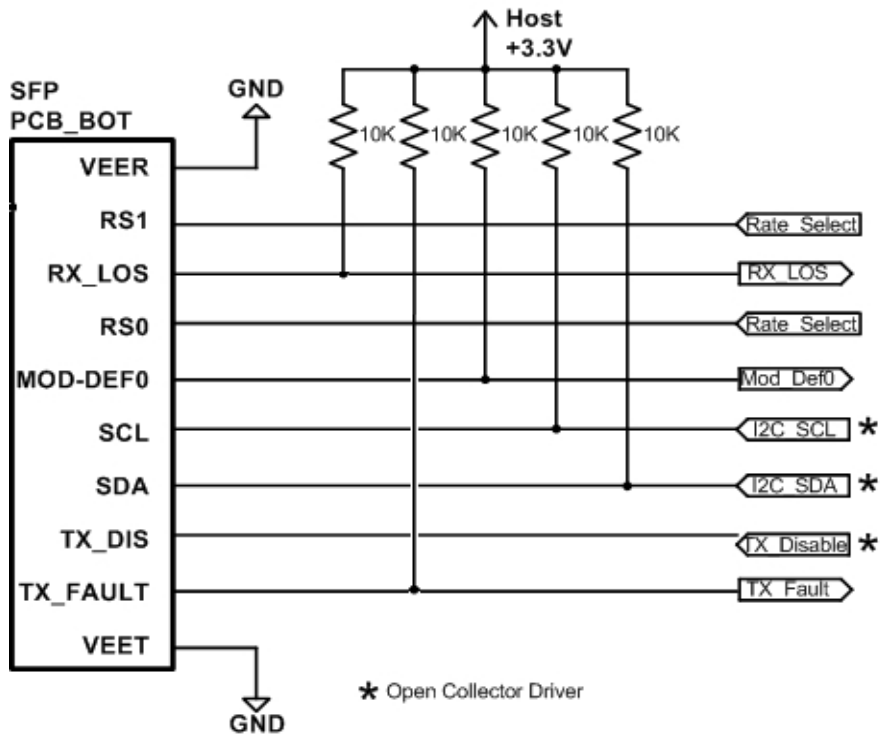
Host
+3.3V

SFP
PCB_BOT

GND

10K 10K 10K 10K 10K

VEER
RS1
RX_LOS
RS0
MOD-DEF0
SCL
SDA
TX_DIS
TX_FAULT
VEET

Rate_Select
RX_LOS
Rate_Select
Mod_Def0
I2C_SCL *
I2C_SDA *
TX_Disable *
TX_Fault

* Open Collector Driver

GND